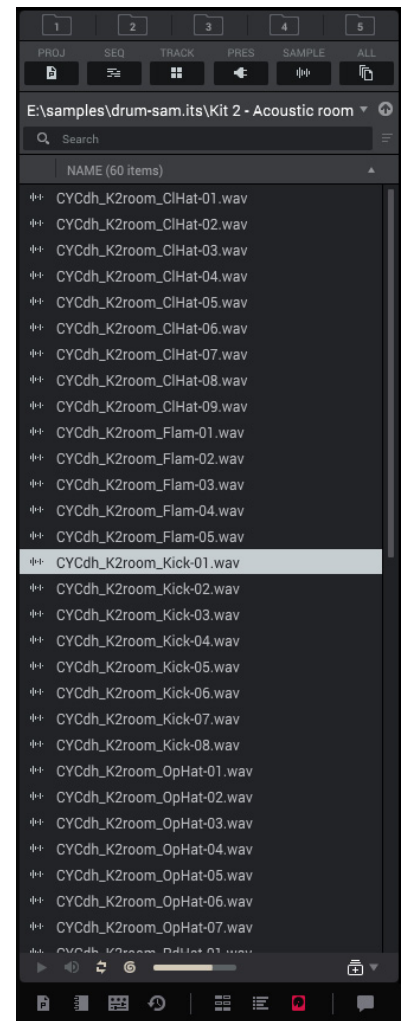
1 2 3 4 5

PROJ SEQ TRACK PRES SAMPLE ALL

E:\samples\drum-sam.its\Kit 2 - Acoustic room

Search

NAME (60 items)

CYCdh_K2room_ClHat-01.wav
CYCdh_K2room_ClHat-02.wav
CYCdh_K2room_ClHat-03.wav
CYCdh_K2room_ClHat-04.wav
CYCdh_K2room_ClHat-05.wav
CYCdh_K2room_ClHat-06.wav
CYCdh_K2room_ClHat-07.wav
CYCdh_K2room_ClHat-08.wav
CYCdh_K2room_ClHat-09.wav
CYCdh_K2room_Flam-01.wav
CYCdh_K2room_Flam-02.wav
CYCdh_K2room_Flam-03.wav
CYCdh_K2room_Flam-04.wav
CYCdh_K2room_Flam-05.wav
CYCdh_K2room_Kick-01.wav
CYCdh_K2room_Kick-02.wav
CYCdh_K2room_Kick-03.wav
CYCdh_K2room_Kick-04.wav
CYCdh_K2room_Kick-05.wav
CYCdh_K2room_Kick-06.wav
CYCdh_K2room_Kick-07.wav
CYCdh_K2room_Kick-08.wav
CYCdh_K2room_OpHat-01.wav
CYCdh_K2room_OpHat-02.wav
CYCdh_K2room_OpHat-03.wav
CYCdh_K2room_OpHat-04.wav
CYCdh_K2room_OpHat-05.wav
CYCdh_K2room_OpHat-06.wav
CYCdh_K2room_OpHat-07.wav
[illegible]